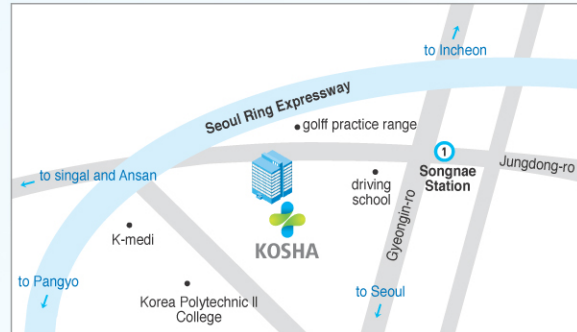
to Incheon

Seoul Ring Expressway

golff practice range

1

Songnae Station

Jungdong-ro

to singal and Ansan

driving school

Gyeongin-ro

K-medi

KOSHA

to Pangyo

Korea Polytechnic II College

to Seoul